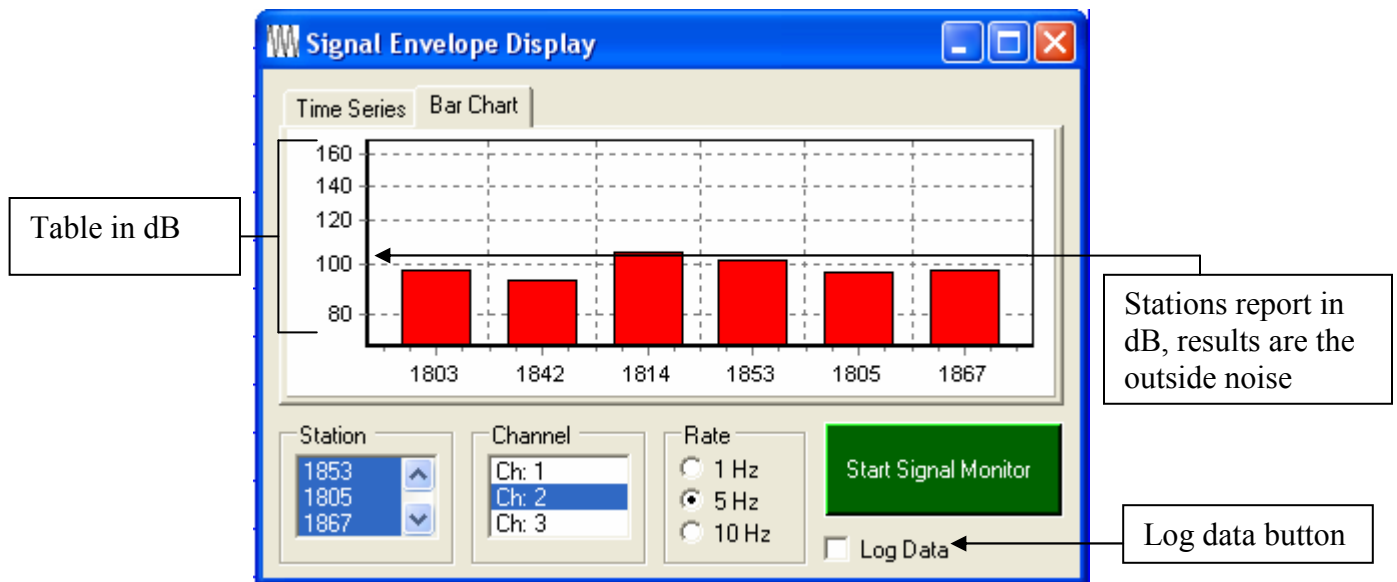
Signal Envelope Display

Time Series
Bar Chart

160
140
120
100
80

1803
1842
1814
1853
1805
1867

Table in dB

Stations report in dB, results are the outside noise

Station
1853
1805
1867

Channel
Ch: 1
Ch: 2
Ch: 3

Rate
1 Hz
5 Hz
10 Hz

Start Signal Monitor

Log Data

Log data button